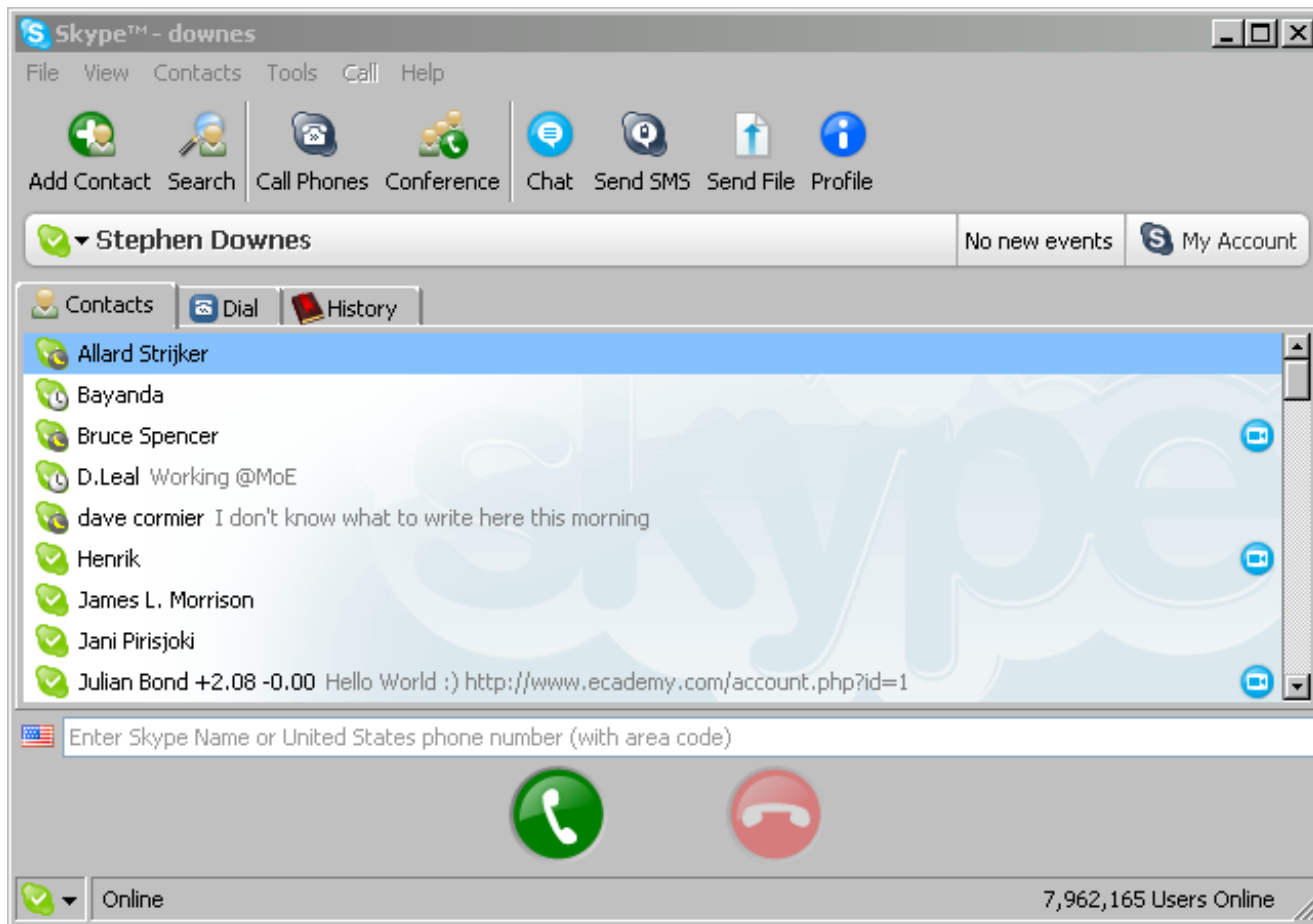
Skype™ - downes

File View Contacts Tools Call Help

Add Contact Search Call Phones Conference Chat Send SMS Send File Profile

Stephen Downes

No new events

My Account

Contacts Dial History

Allard Strijker
Bayanda
Bruce Spencer
D.Leal Working @MoE
dave cormier I don't know what to write here this morning
Henrik
James L. Morrison
Jani Pirisjoki
Julian Bond +2.08 -0.00 Hello World :) http://www.ecademy.com/account.php?id=1

Enter Skype Name or United States phone number (with area code)

Online

7,962,165 Users Online